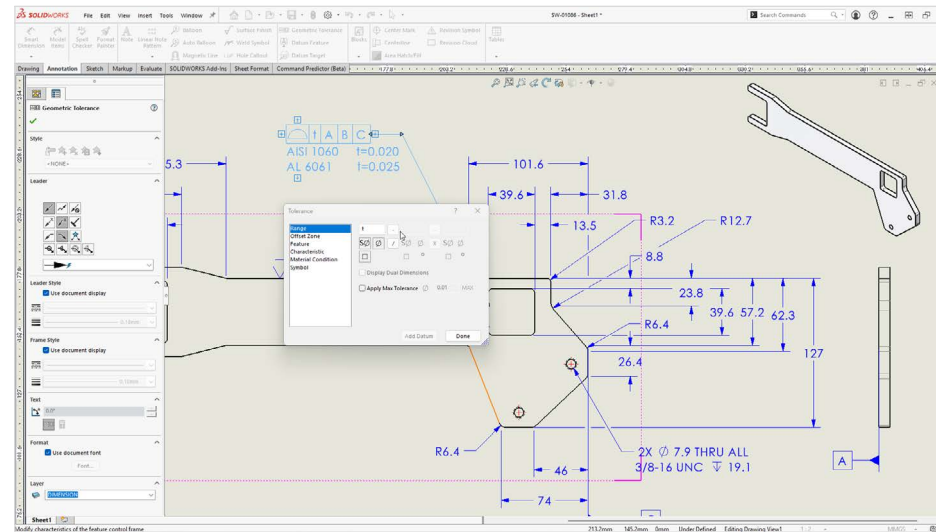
SOLIDWORKS File Edit View Insert Tools Window

SW-01086 - Sheet1 *

Search Commands

Smart Dimension Model Items Spell Checker Format Painter Note Linear Note Pattern Balloon Auto Balloon Magnetic Line Surface Finish Weld Symbol Hole Callout Geometric Tolerance Datum Feature Datum Target Blocks Center Mark Centerline Area Hatch/Fill Revision Symbol Revision Cloud Tables

Drawing Annotation Sketch Markup Evaluate SOLIDWORKS Add-Ins Sheet Format Command Predictor (Beta)

Geometric Tolerance

Style

<NONE>

Leader

Leader Style

Use document display

0.18mm

Frame Style

Use document display

0.18mm

Text

0.0°

Format

Use document font

Font...

Layer

DIMENSION

Sheet1

Modify characteristics of the feature control frame

Tolerance

Range
Offset Zone
Feature
Characteristic
Material Condition
Symbol

Display Dual Dimensions

Apply Max Tolerance 0.01 MAX

Add Datum Done

A B C

AISI 1060 t=0.020
AL 6061 t=0.025

5.3

101.6

39.6

31.8

13.5

R3.2

R12.7

8.8

23.8

39.6

57.2

62.3

R6.4

127

26.4

R6.4

2X ⌀ 7.9 THRU ALL
3/8-16 UNC ↧ 19.1

46

74

A

213.2mm 145.2mm 0mm Under Defined Editing Drawing View1 1 : 2 MMGS